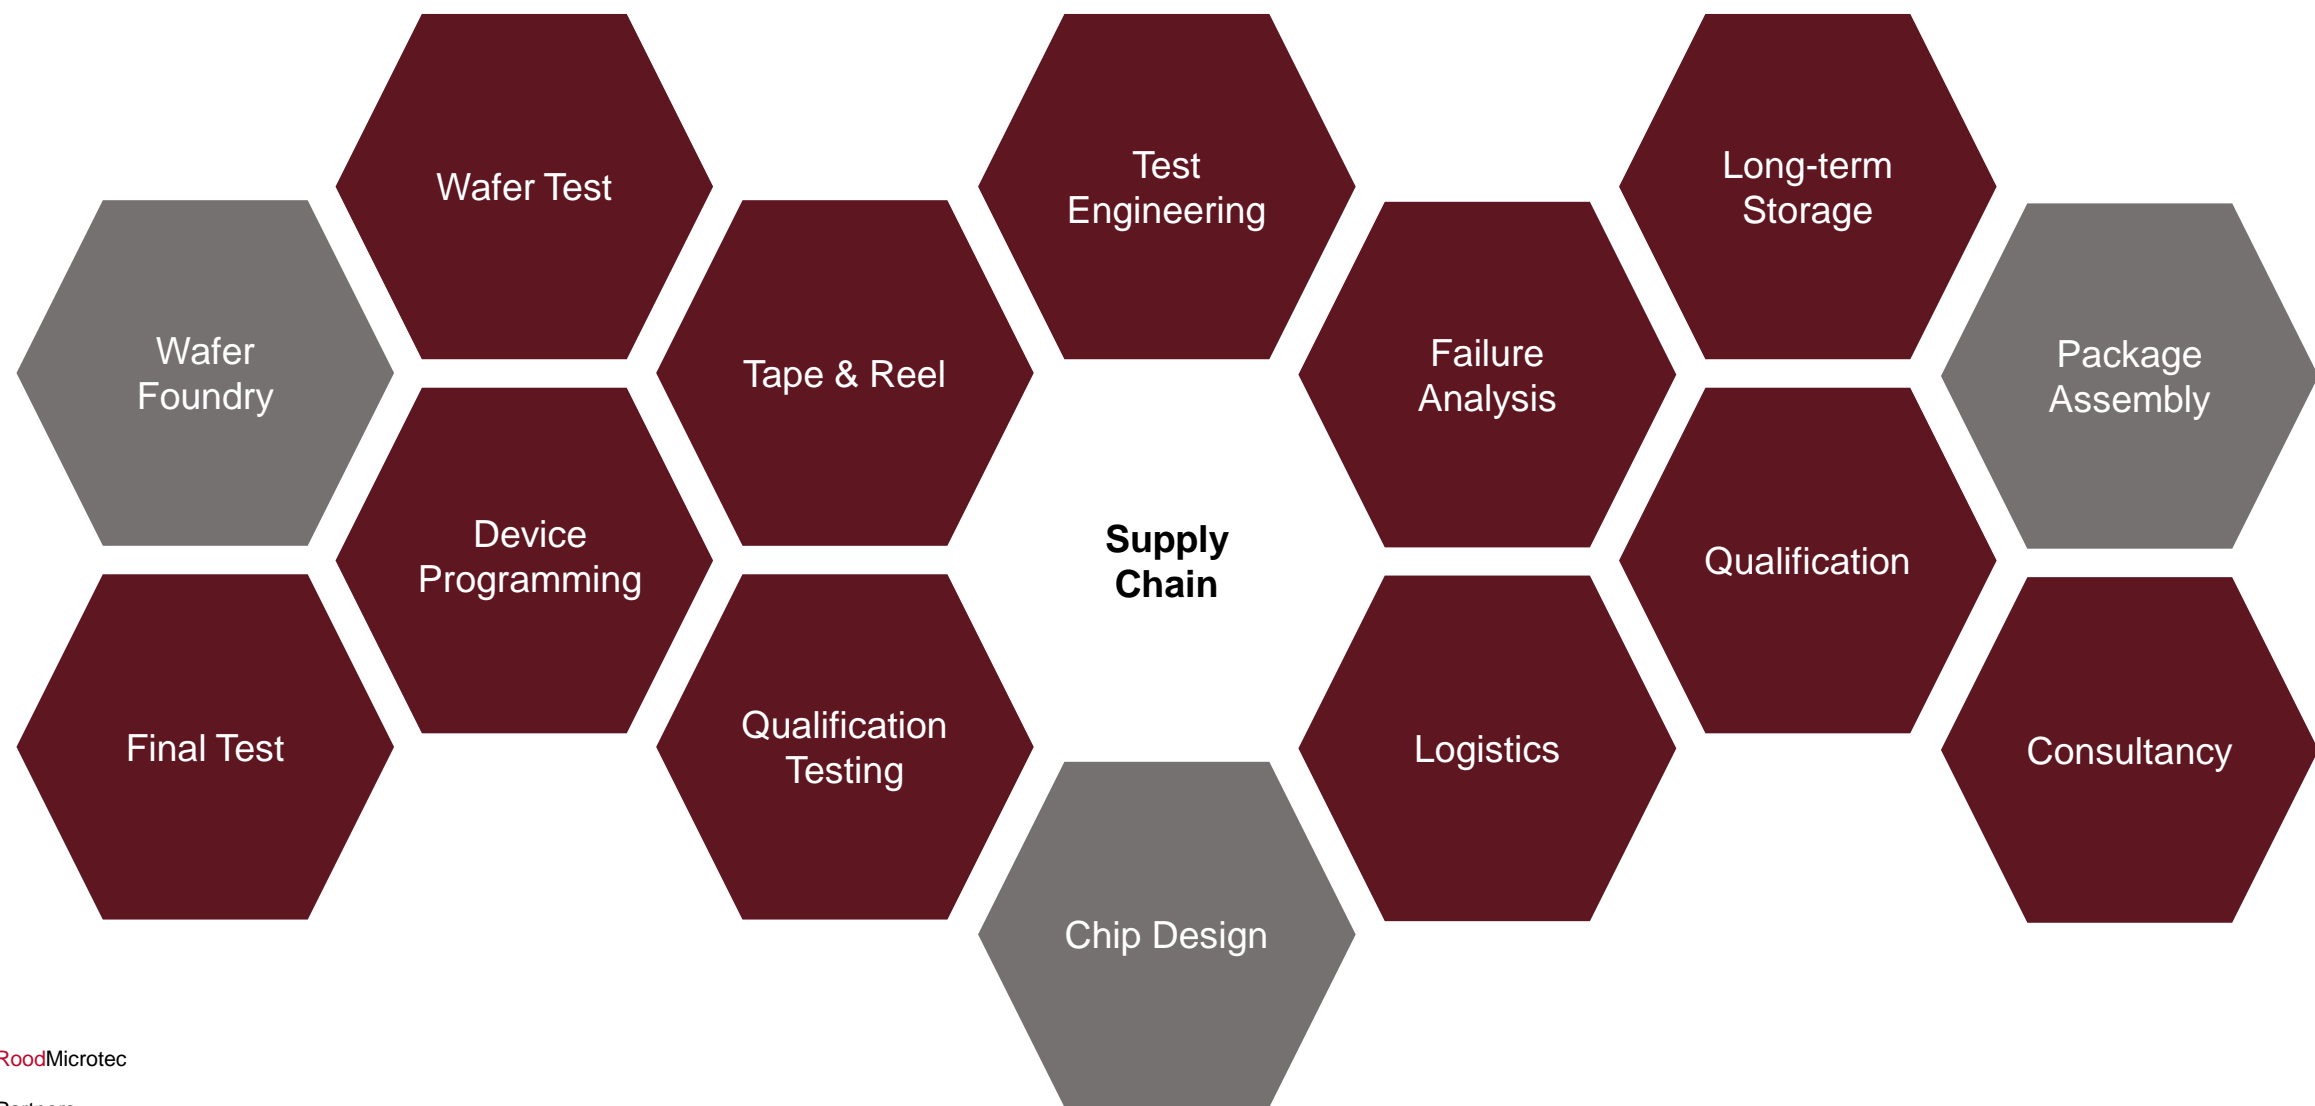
Wafer Test

Test Engineering

Long-term Storage

Wafer Foundry

Tape & Reel

Failure Analysis

Package Assembly

Device Programming

Supply Chain

Qualification

Final Test

Qualification Testing

Logistics

Consultancy

Chip Design

RoodMicrotec

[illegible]